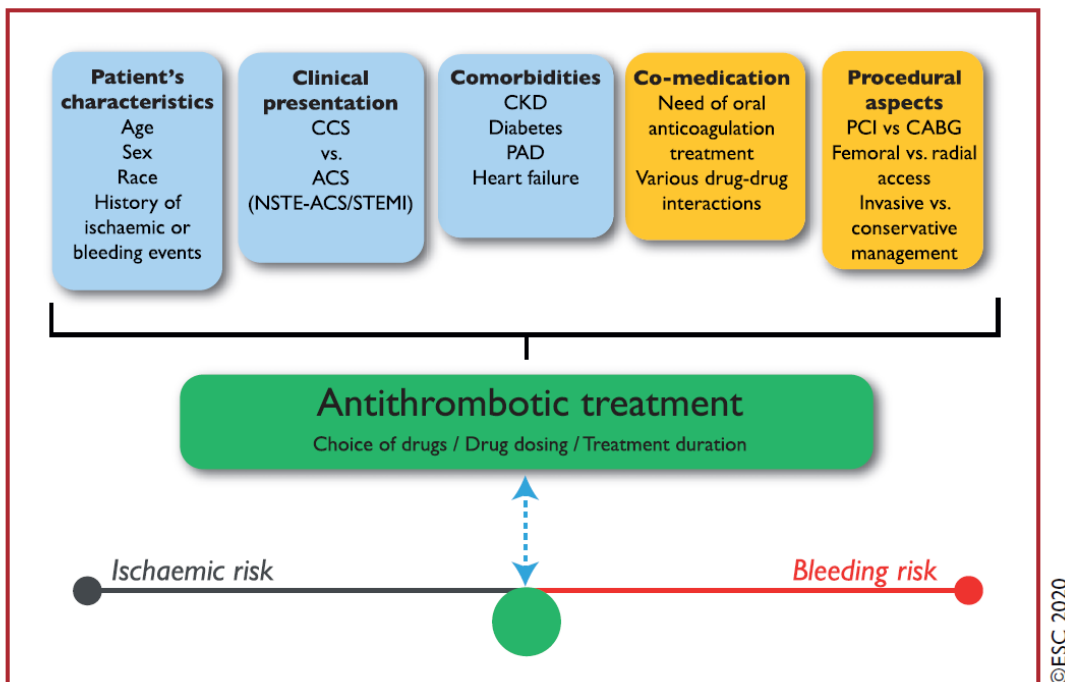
Patient's characteristics
Age
Sex
Race
History of ischaemic or bleeding events

Clinical presentation
CCS
vs.
ACS
(NSTE-ACS/STEMI)

Comorbidities
CKD
Diabetes
PAD
Heart failure

Co-medication
Need of oral anticoagulation treatment
Various drug-drug interactions

Procedural aspects
PCI vs CABG
Femoral vs. radial access
Invasive vs. conservative management

Antithrombotic treatment
Choice of drugs / Drug dosing / Treatment duration

Ischaemic risk

Bleeding risk

©ESC 2020